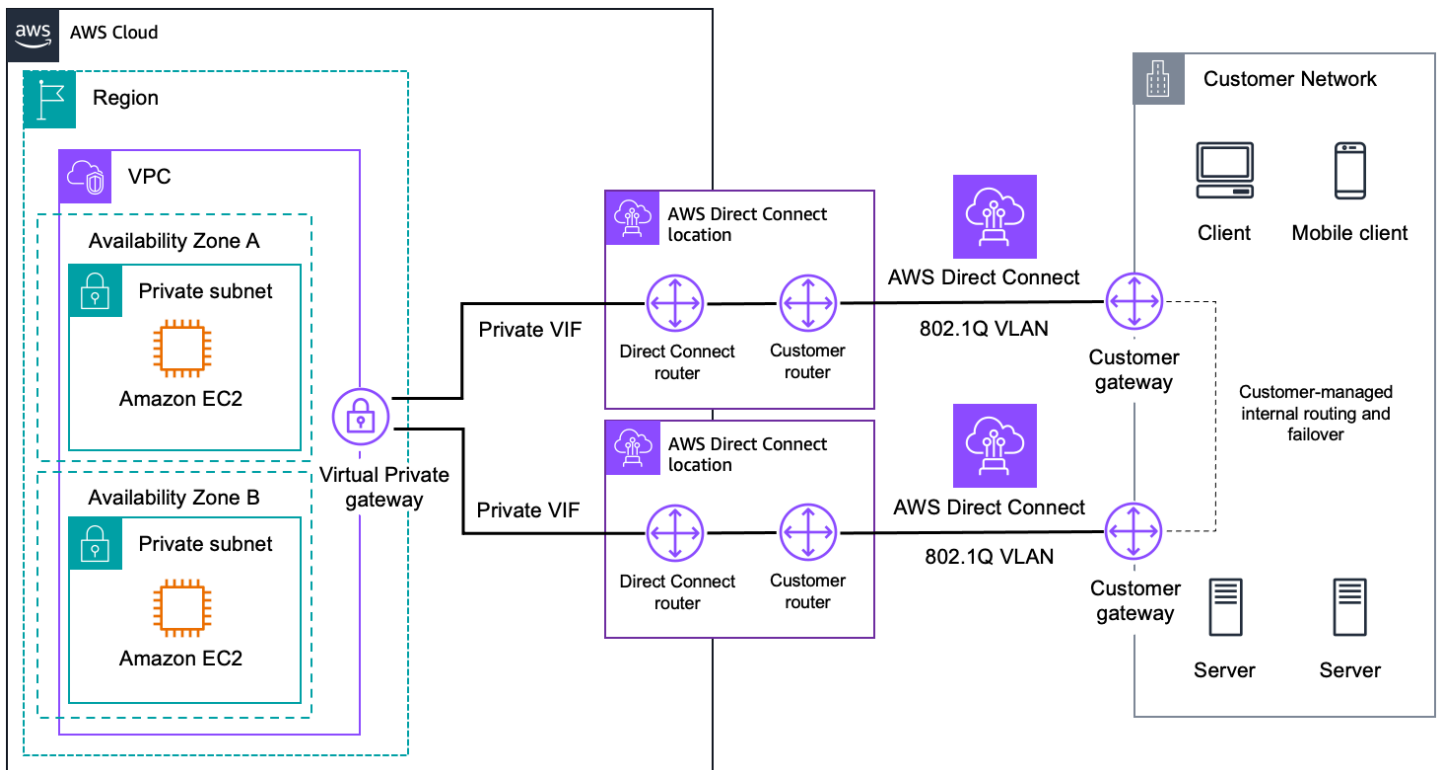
aws AWS Cloud

Region

VPC

Availability Zone A

Private subnet

Amazon EC2

Availability Zone B

Private subnet

Amazon EC2

Virtual Private gateway

Private VIF

Private VIF

AWS Direct Connect location

Direct Connect router

Customer router

AWS Direct Connect location

Direct Connect router

Customer router

AWS Direct Connect

802.1Q VLAN

AWS Direct Connect

802.1Q VLAN

Customer Network

Client

Mobile client

Customer gateway

Customer-managed internal routing and failover

Customer gateway

Server

Server